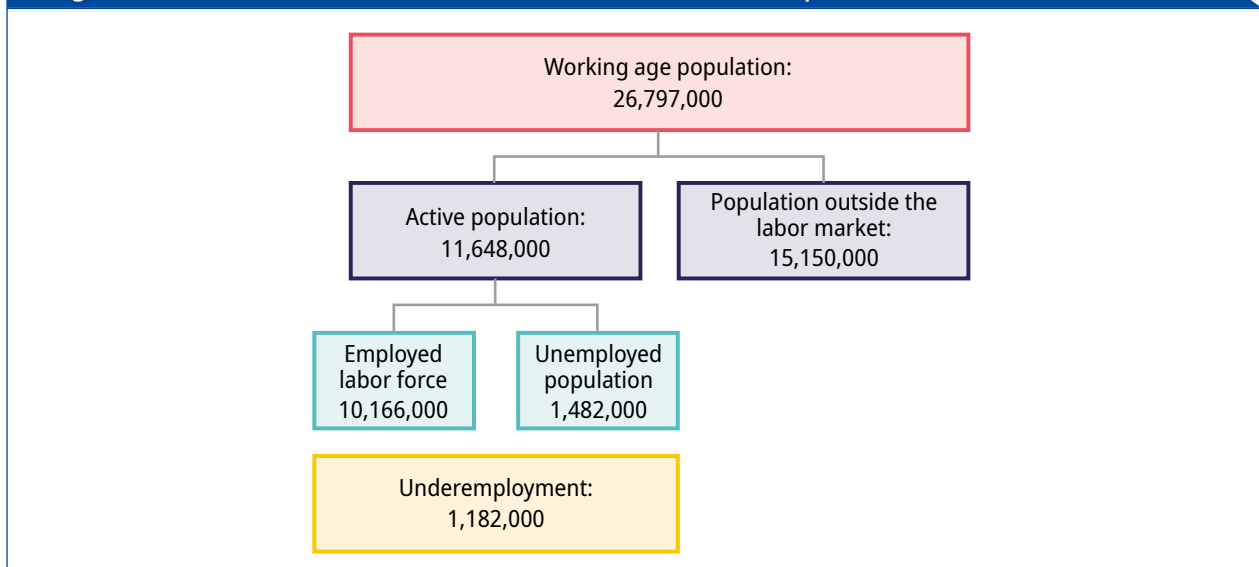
Working age population:
26,797,000

Active population:
11,648,000

Population outside the labor market:
15,150,000

Employed labor force
10,166,000

Unemployed population
1,482,000

Underemployment:
1,182,000